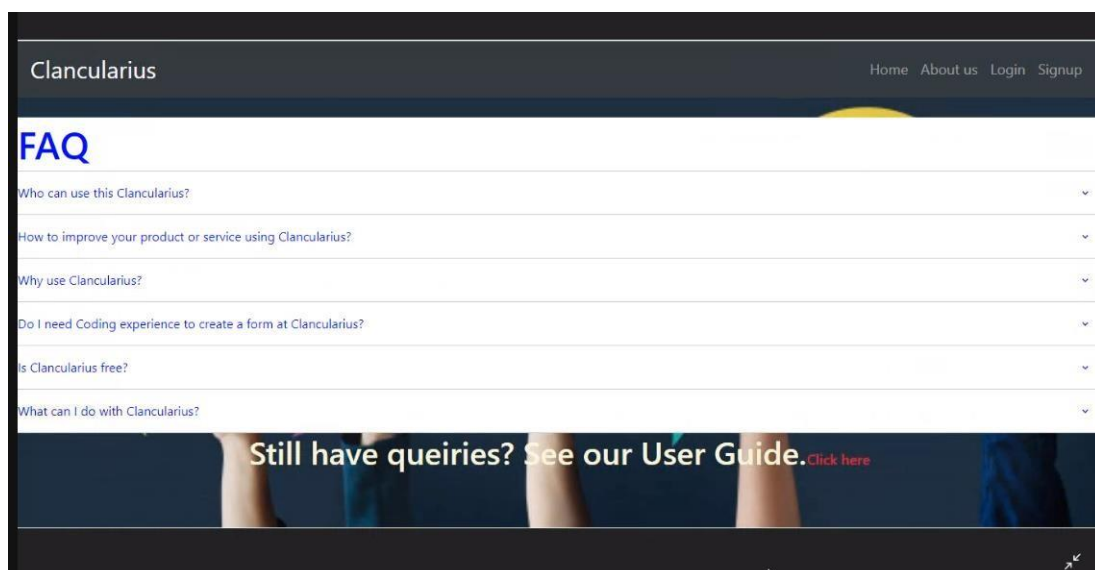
Clancularius

Home About us Login Signup

FAQ

Who can use this Clancularius?

How to improve your product or service using Clancularius?

Why use Clancularius?

Do I need Coding experience to create a form at Clancularius?

Is Clancularius free?

What can I do with Clancularius?

Still have queiries? See our User Guide. Click here